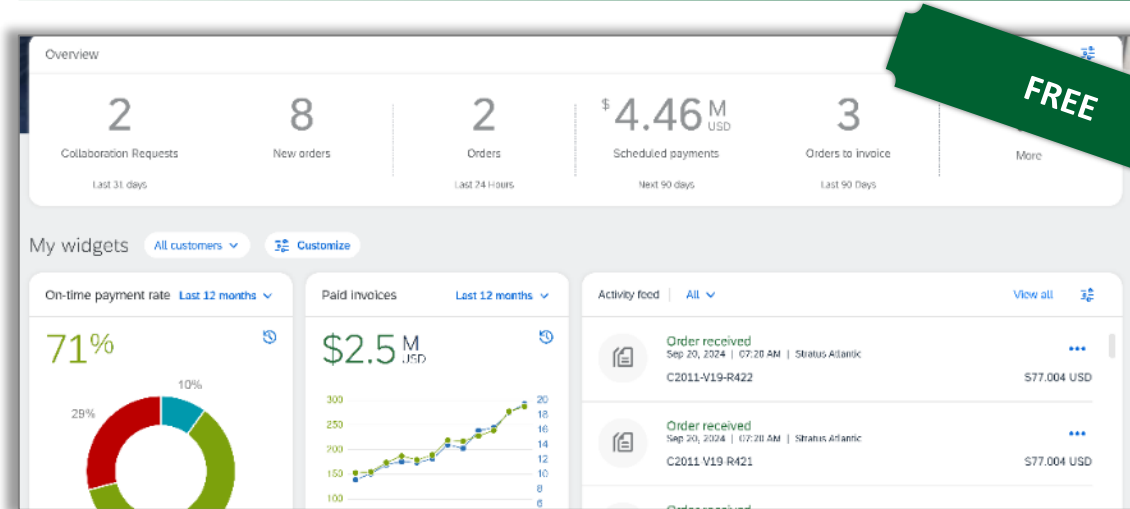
Overview

FREE

2
Collaboration Requests
Last 31 days

8
New orders

2
Orders
Last 24 Hours

$ 4.46 M USD
Scheduled payments
Next 90 days

3
Orders to invoice
Last 90 Days

More

My widgets All customers Customize

On-time payment rate Last 12 months

71%

10%

29%

Paid invoices Last 12 months

$2.5 M USD

300
250
200
150
100

20
18
16
14
12
10
8
6

Activity feed | All

View all

Order received
Sep 20, 2024 | 07:20 AM | Stratus Atlantic
C2011-V19-R422
$77.004 USD

Order received
Sep 20, 2024 | 07:20 AM | Stratus Atlantic
C2011 V19 R421
$77.004 USD

Order received